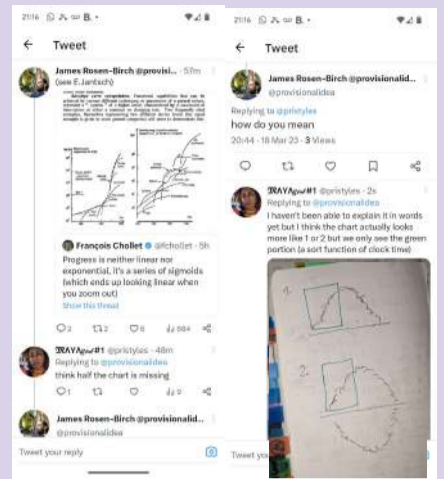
21:16

Tweet

James Rosen-Birch @provisional... · 57m
(see E.Jantsch)

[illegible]

François Chollet @fchollet · 5h
Progress is neither linear nor exponential, it's a series of sigmoids (which ends up looking linear when you zoom out)
Show this thread

2 · 2 · 6 · 984

ЯRAYAgwl#1 @pristyles · 48m
Replying to @provisionalidea
think half the chart is missing

1 · 0

James Rosen-Birch @provisionalid...
@provisionalidea

Tweet your reply

21:16

Tweet

James Rosen-Birch @provisionalid...
@provisionalidea
Replying to @pristyles
how do you mean
20:44 · 18 Mar 23 · 3 Views

ЯRAYAgwl#1 @pristyles · 2s
Replying to @provisionalidea
I haven't been able to explain it in words yet but I think the chart actually looks more like 1 or 2 but we only see the green portion (a sort function of clock time)

1.
2.

Tweet your reply